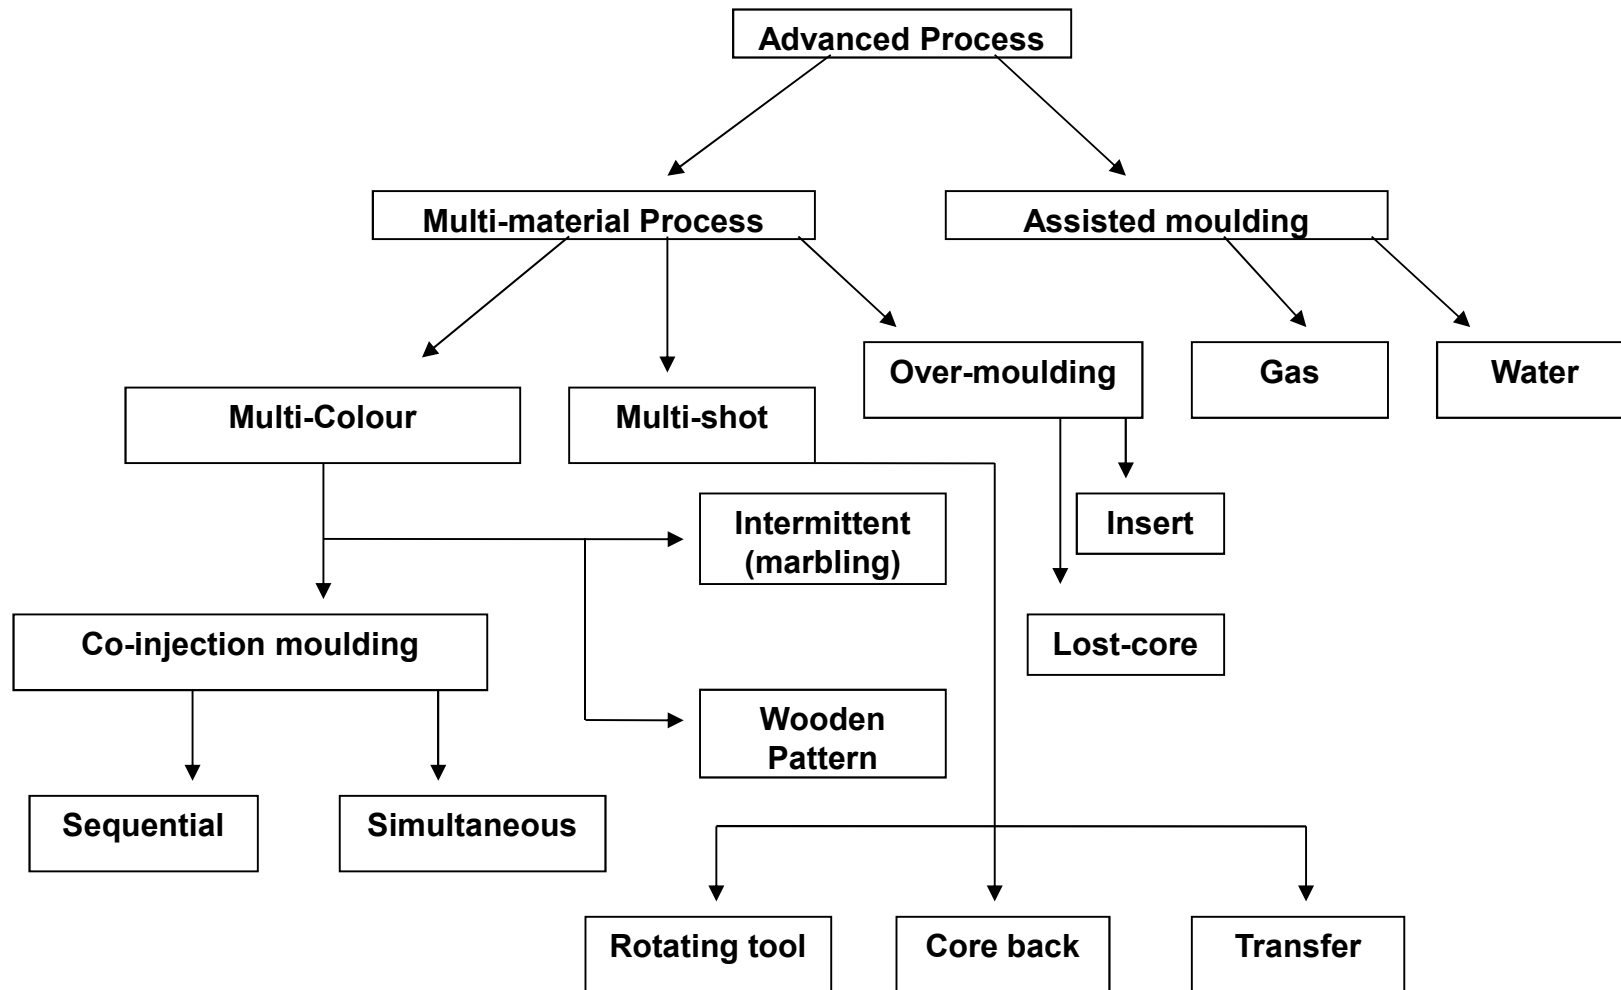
Advanced Process

Multi-material Process

Assisted moulding

Multi-Colour

Multi-shot

Over-moulding

Gas

Water

Intermittent (marbling)

Insert

Co-injection moulding

Lost-core

Wooden Pattern

Sequential

Simultaneous

Rotating tool

Core back

Transfer